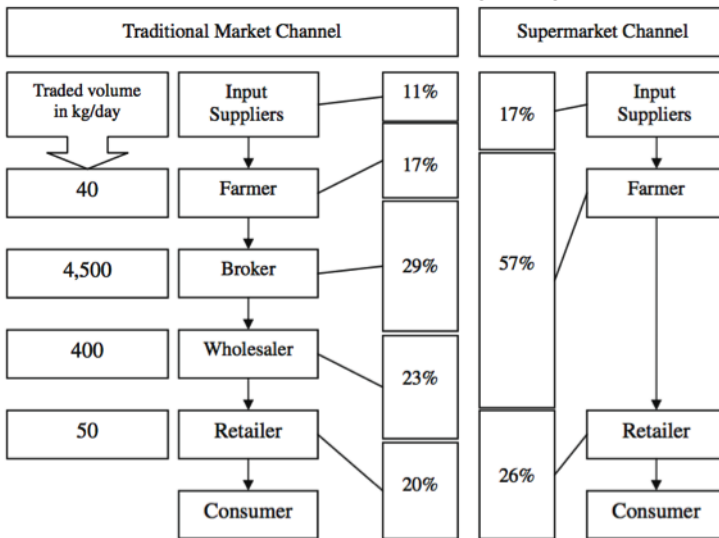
Traditional Market Channel

Supermarket Channel

Traded volume in kg/day

40

4,500

400

50

Input Suppliers

Farmer

Broker

Wholesaler

Retailer

Consumer

11%

17%

29%

23%

20%

17%

57%

26%

Input Suppliers

Farmer

Retailer

Consumer